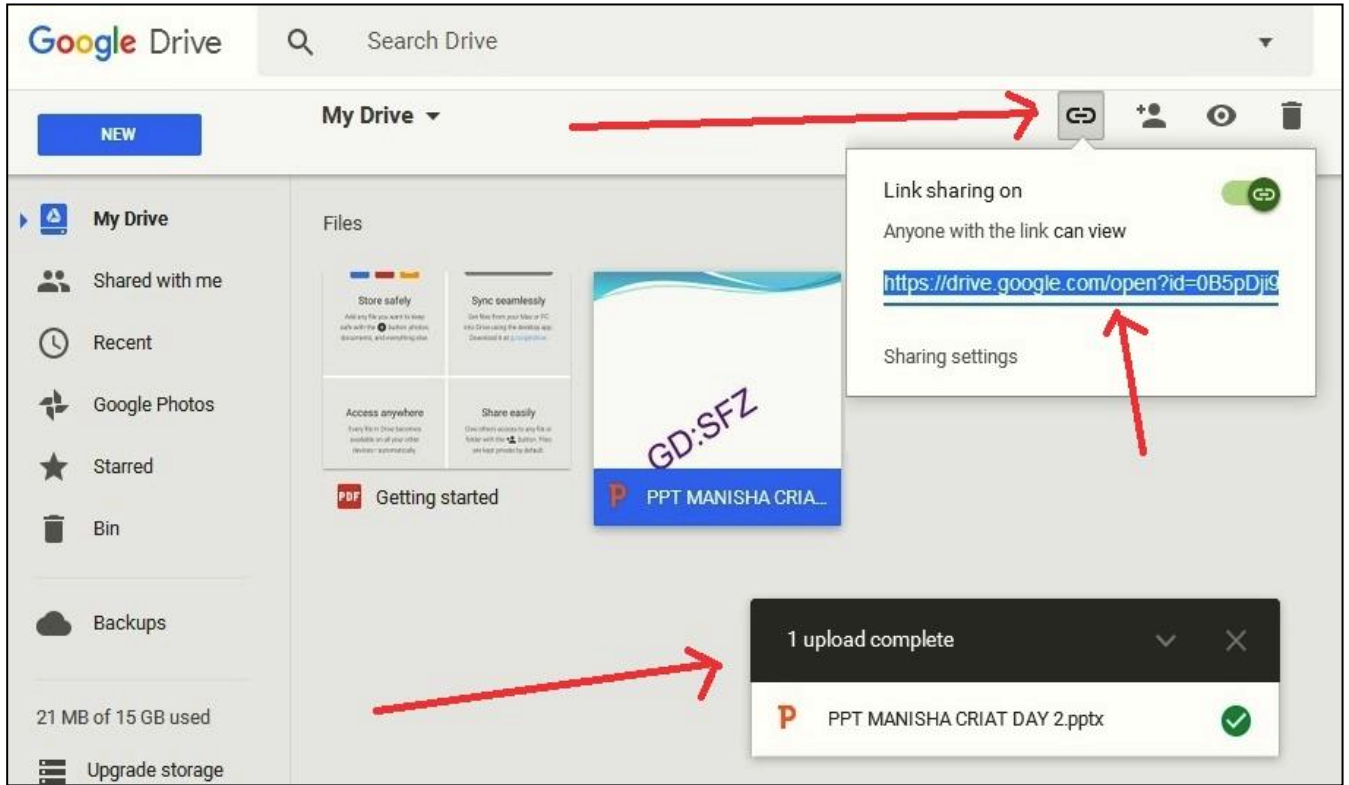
Google Drive

Search Drive

NEW

My Drive

My Drive

Shared with me

Recent

Google Photos

Starred

Bin

Backups

21 MB of 15 GB used

Upgrade storage

Files

Store safely

Sync seamlessly

Access anywhere

Share easily

PDF Getting started

GD:SFZ

P PPT MANISHA CRIA...

Link sharing on

Anyone with the link can view

https://drive.google.com/open?id=0B5pDji9

Sharing settings

1 upload complete

P PPT MANISHA CRIAT DAY 2.pptx